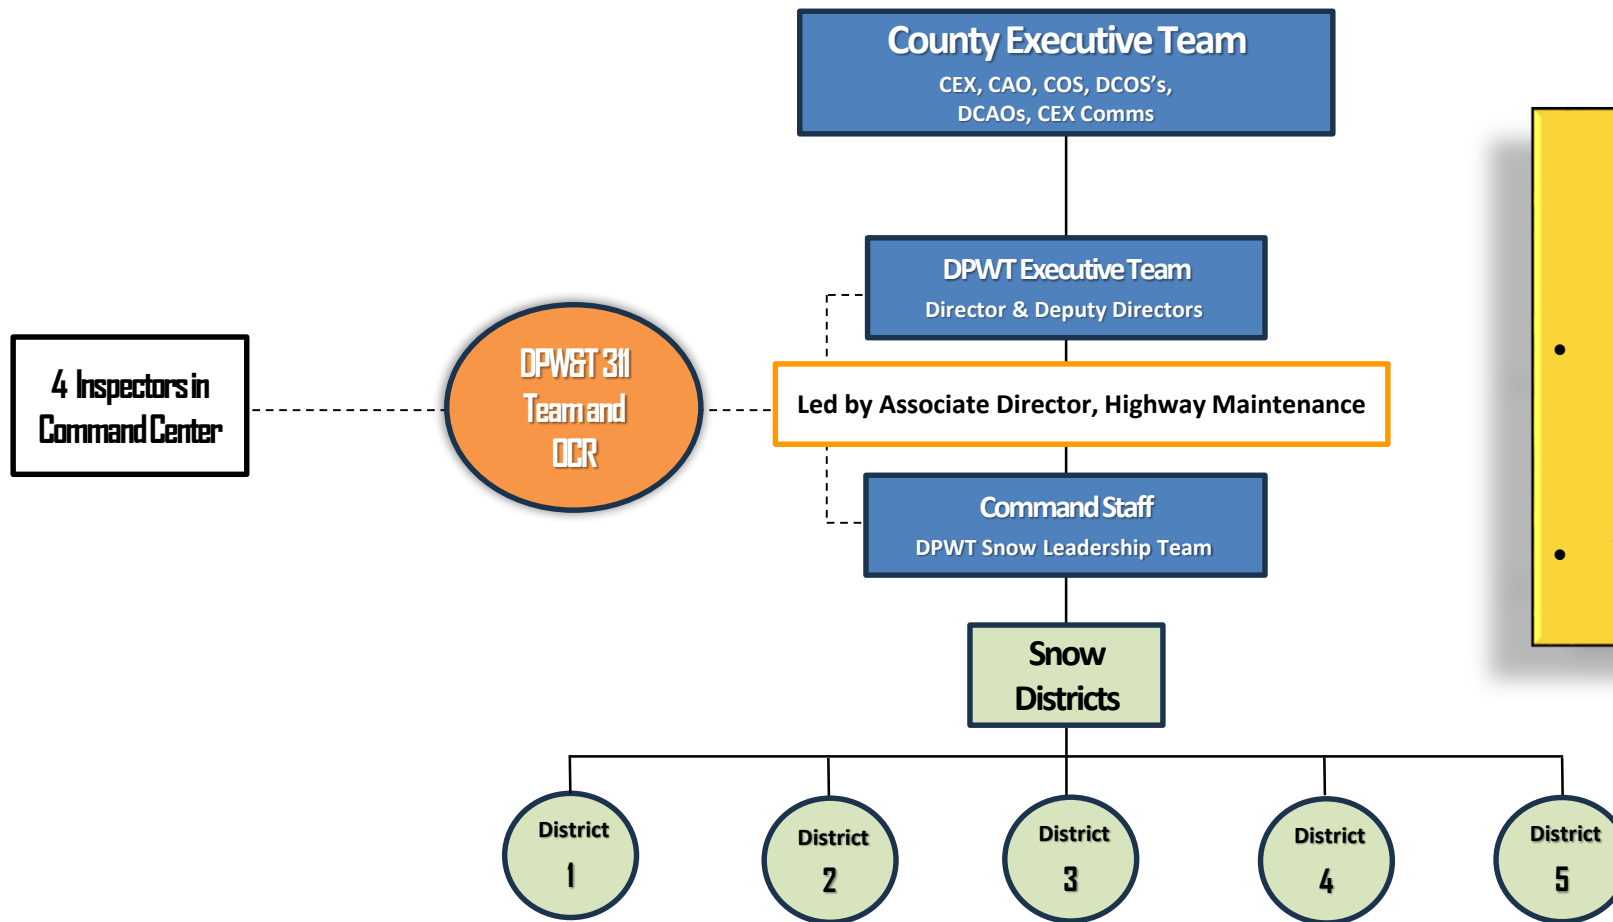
County Executive Team
CEX, CAO, COS, DCOS's, DCAOs, CEX Comms

DPWT Executive Team
Director & Deputy Directors

4 Inspectors in Command Center

DPW&T 311 Team and OCR

Led by Associate Director, Highway Maintenance

Command Staff
DPWT Snow Leadership Team

Snow Districts

District 1

District 2

District 3

District 4

District 5

•

•